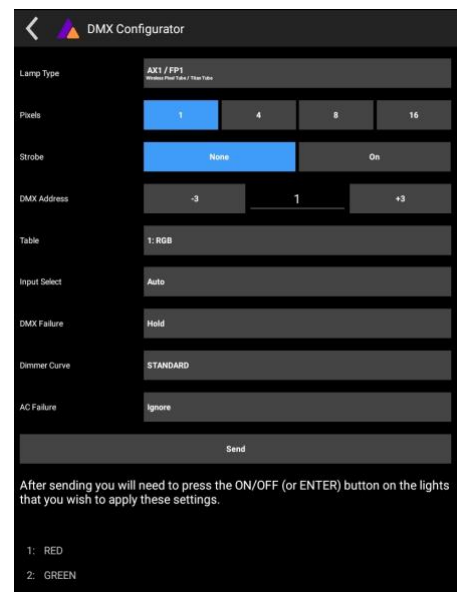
DMX Configurator

Lamp Type
AX1 / FP1
Wireless Pixel Tube / Titan Tube

Pixels
1
4
8
16

Strobe
None
On

DMX Address
-3
1
+3

Table
1: RGB

Input Select
Auto

DMX Failure
Hold

Dimmer Curve
STANDARD

AC Failure
Ignore

Send

After sending you will need to press the ON/OFF (or ENTER) button on the lights that you wish to apply these settings.

1: RED
2: GREEN